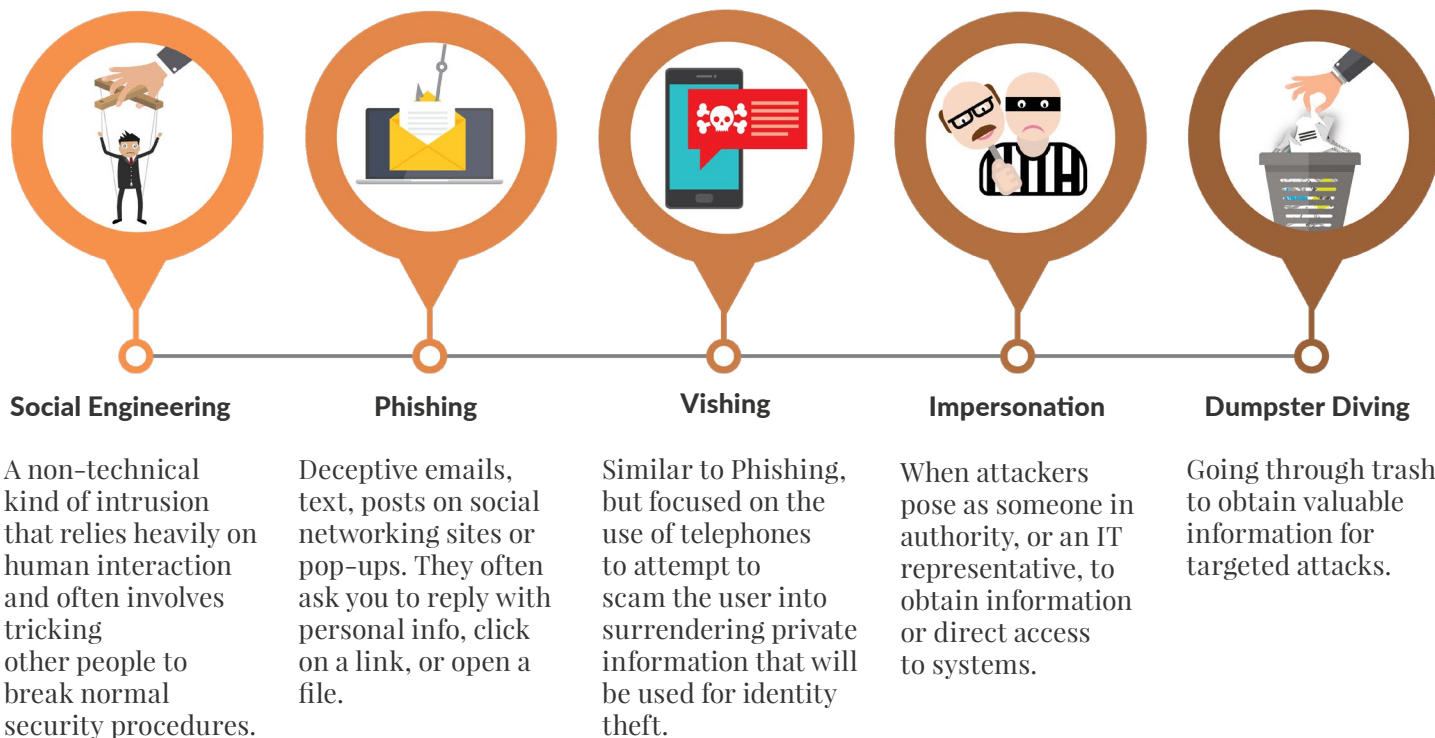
Social Engineering

A non-technical kind of intrusion that relies heavily on human interaction and often involves tricking other people to break normal security procedures.

Phishing

Deceptive emails, text, posts on social networking sites or pop-ups. They often ask you to reply with personal info, click on a link, or open a file.

Vishing

Similar to Phishing, but focused on the use of telephones to attempt to scam the user into surrendering private information that will be used for identity theft.

Impersonation

When attackers pose as someone in authority, or an IT representative, to obtain information or direct access to systems.

Dumpster Diving

Going through trash to obtain valuable information for targeted attacks.